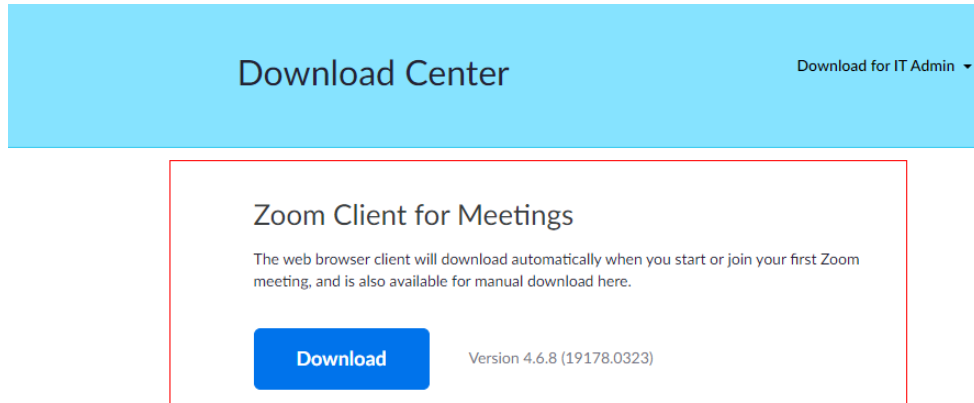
Download Center

Download for IT Admin

Zoom Client for Meetings

The web browser client will download automatically when you start or join your first Zoom meeting, and is also available for manual download here.

Download

Version 4.6.8 (19178.0323)